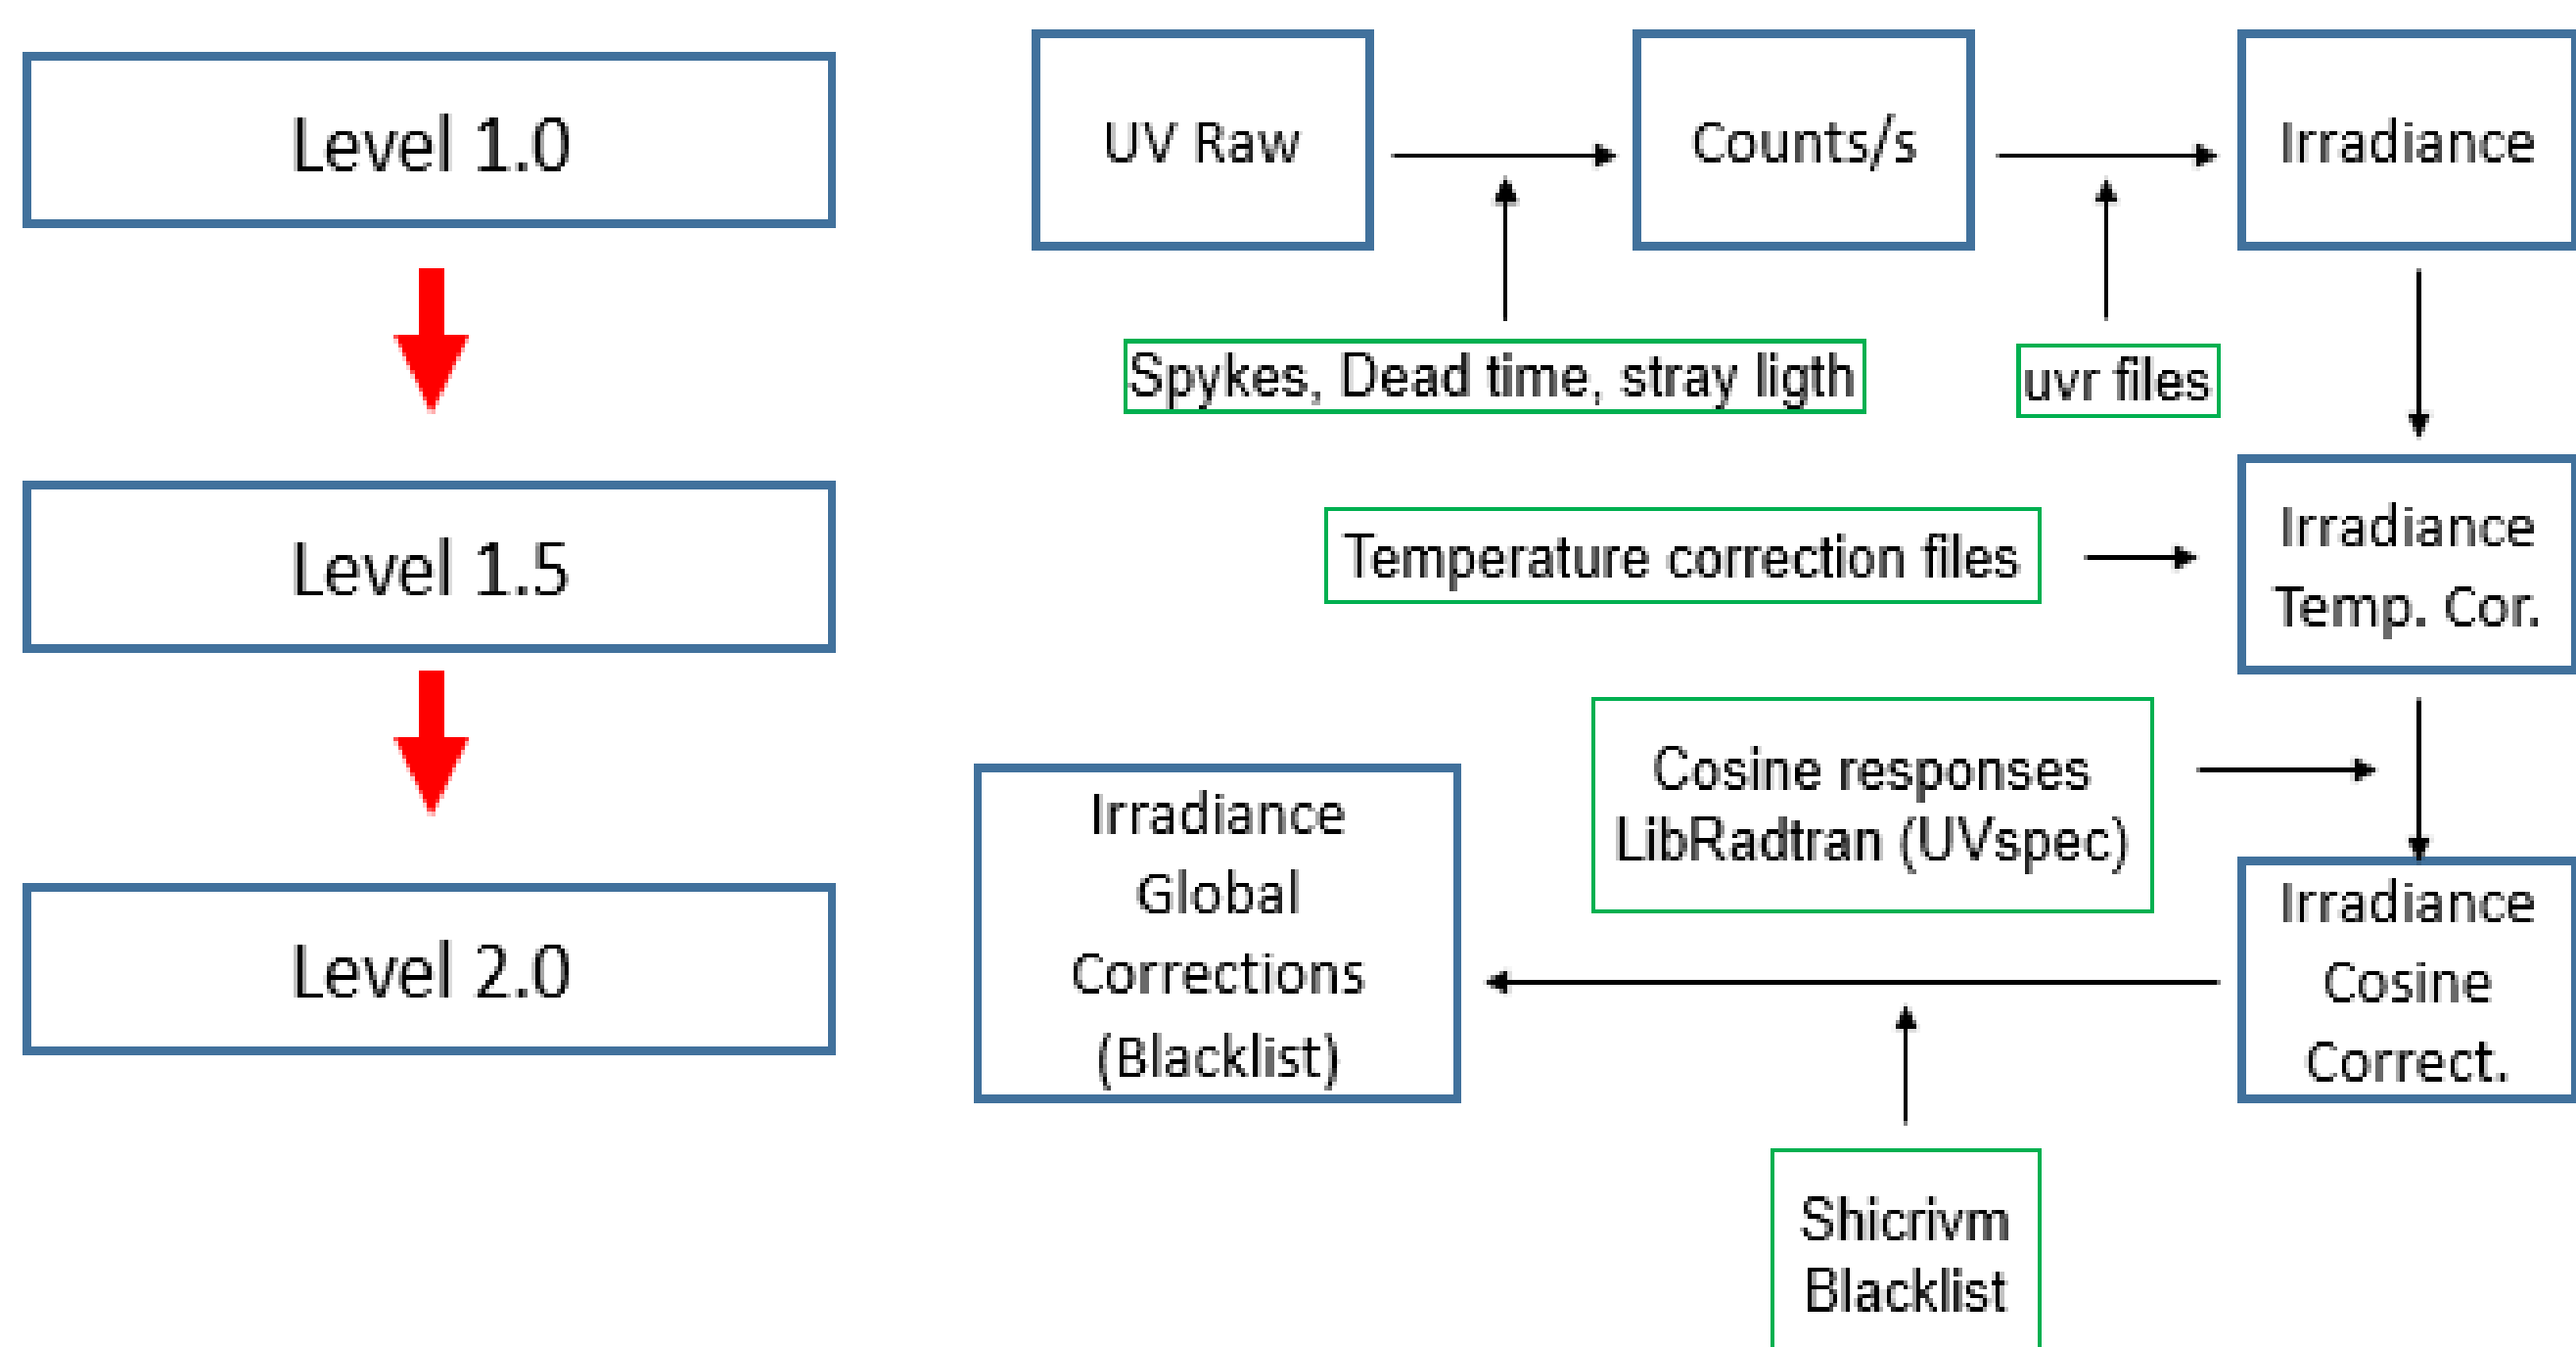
Level 1.0

Level 1.5

Level 2.0

UV Raw

Counts/s

Irradiance

Spykes, Dead time, stray ligth

uvr files

Temperature correction files

Irradiance Temp. Cor.

Cosine responses LibRadtran (UVspec)

Irradiance Global Corrections (Blacklist)

Irradiance Cosine Correct.

Shicrivm Blacklist